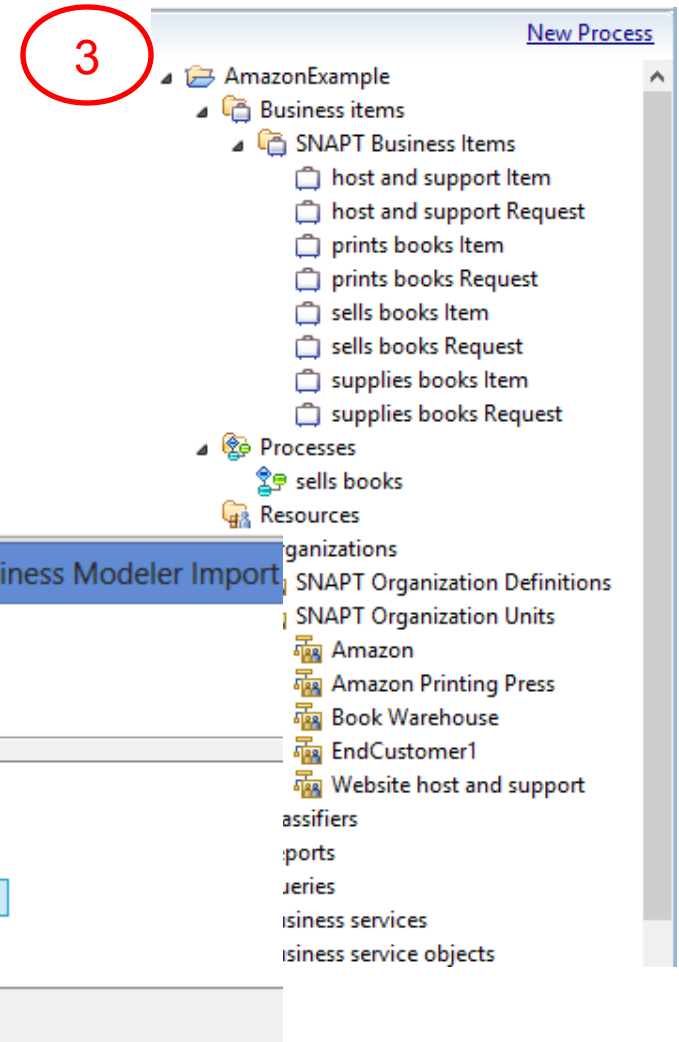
3

New Process

AmazonExample
Business items
SNAPT Business Items
host and support Item
host and support Request
prints books Item
prints books Request
sells books Item
sells books Request
supplies books Item
supplies books Request
Processes
sells books
Resources
rganizations
SNAPT Organization Definitions
SNAPT Organization Units
Amazon
Amazon Printing Press
Book Warehouse
EndCustomer1
Website host and support
assifiers
ports
ueries
siness services
siness service objects

iness Modeler Import